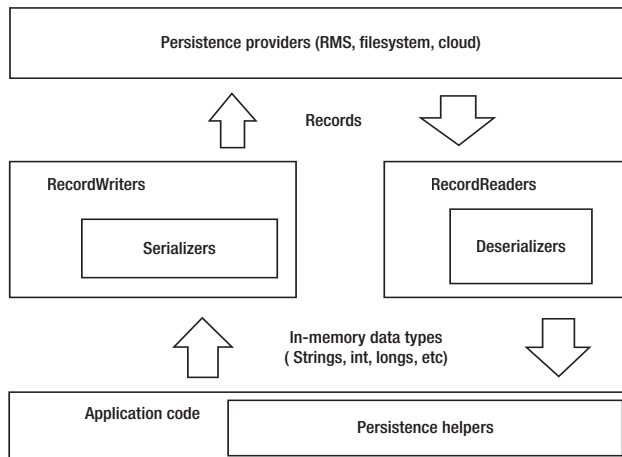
Persistence providers (RMS, filesystem, cloud)

Records

RecordWriters

Serializers

RecordReaders

Deserializers

In-memory data types
( Strings, int, longs, etc)

Application code

Persistence helpers